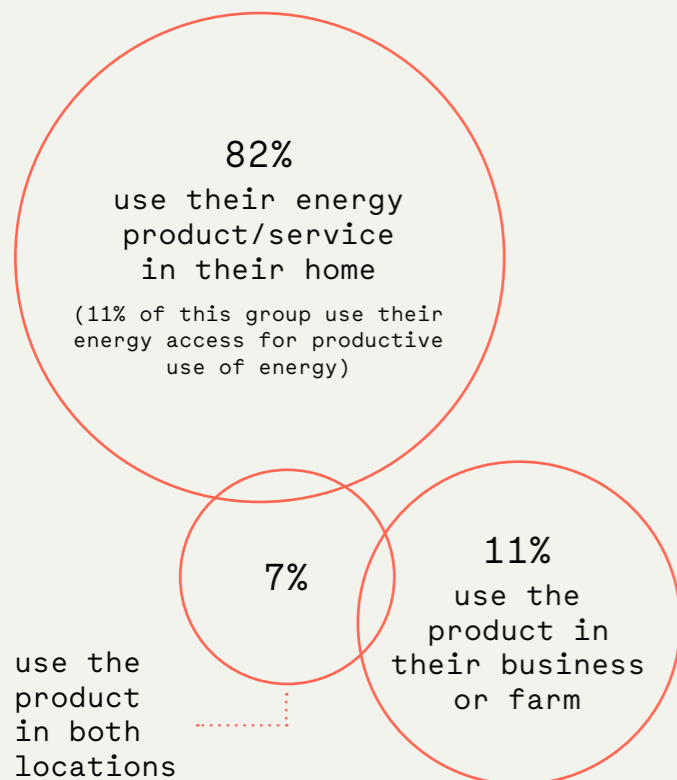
82%
use their energy product/service in their home

(11% of this group use their energy access for productive use of energy)

7%

11%
use the product in their business or farm

use the product in both locations